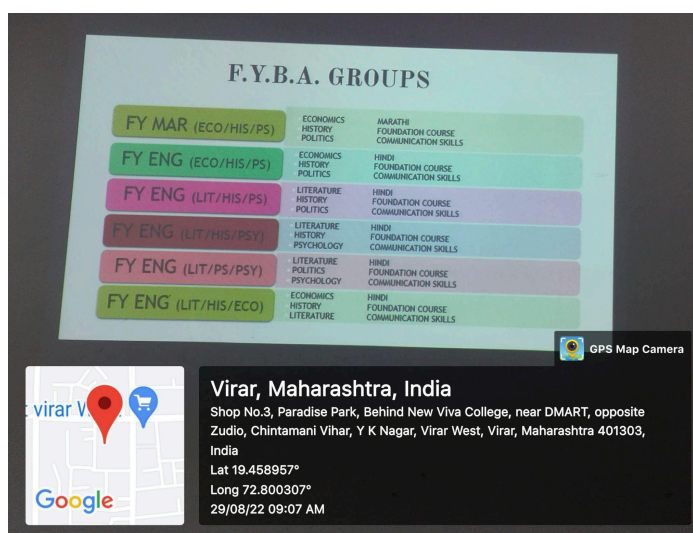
F.Y.B.A. GROUPS

| | | |
|---|---|---|
| FY MAR (ECO/HIS/PS) | ECONOMICS HISTORY POLITICS | MARATHI FOUNDATION COURSE COMMUNICATION SKILLS |
| FY ENG (ECO/HIS/PS) | ECONOMICS HISTORY POLITICS | HINDI FOUNDATION COURSE COMMUNICATION SKILLS |
| FY ENG (LIT/HIS/PS) | LITERATURE HISTORY POLITICS | HINDI FOUNDATION COURSE COMMUNICATION SKILLS |
| FY ENG (LIT/HIS/PSY) | LITERATURE HISTORY PSYCHOLOGY | HINDI FOUNDATION COURSE COMMUNICATION SKILLS |
| FY ENG (LIT/PS/PSY) | LITERATURE POLITICS PSYCHOLOGY | HINDI FOUNDATION COURSE COMMUNICATION SKILLS |
| FY ENG (LIT/HIS/ECO) | ECONOMICS HISTORY LITERATURE | HINDI FOUNDATION COURSE COMMUNICATION SKILLS |

GPS Map Camera

virar W

Google

Virar, Maharashtra, India
Shop No.3, Paradise Park, Behind New Viva College, near DMART, opposite Zudio, Chintamani Vihar, Y K Nagar, Virar West, Virar, Maharashtra 401303, India
Lat 19.458957°
Long 72.800307°
29/08/22 09:07 AM